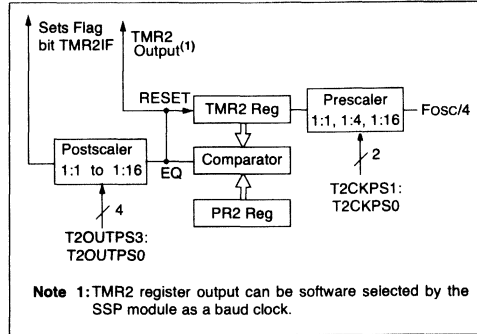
Sets Flag bit TMR2IF

TMR2 Output$^{(1)}$

RESET

TMR2 Reg

Prescaler 1:1, 1:4, 1:16

Fosc/4

Postscaler 1:1 to 1:16

EQ

Comparator

2

T2CKPS1: T2CKPS0

PR2 Reg

4

T2OUTPS3: T2OUTPS0

Note 1: TMR2 register output can be software selected by the SSP module as a baud clock.